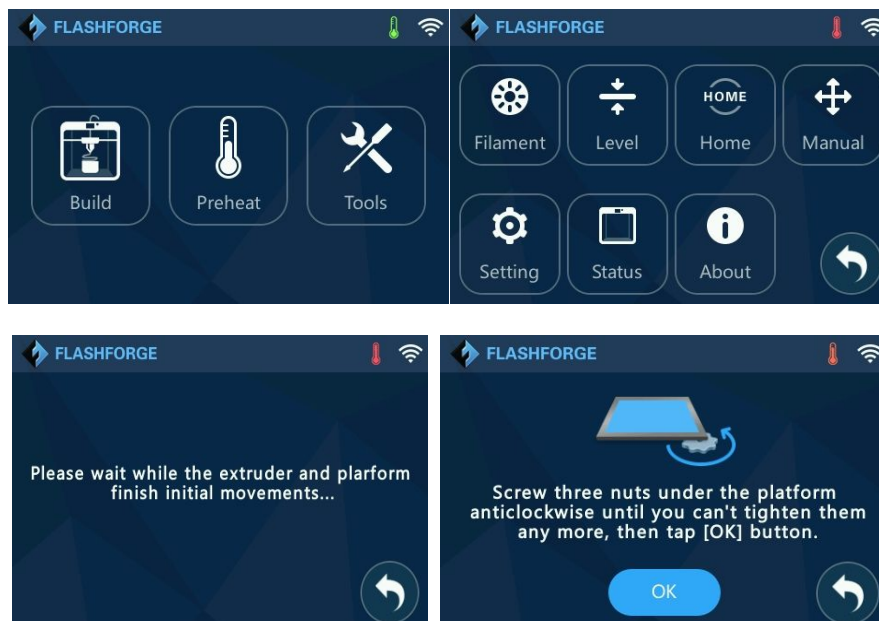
FLASHFORGE

Build

Preheat

Tools

FLASHFORGE

Filament

Level

HOME

Home

Manual

Setting

Status

About

FLASHFORGE

Please wait while the extruder and plarform finish initial movements...

FLASHFORGE

Screw three nuts under the platform anticlockwise until you can't tighten them any more, then tap [OK] button.

OK